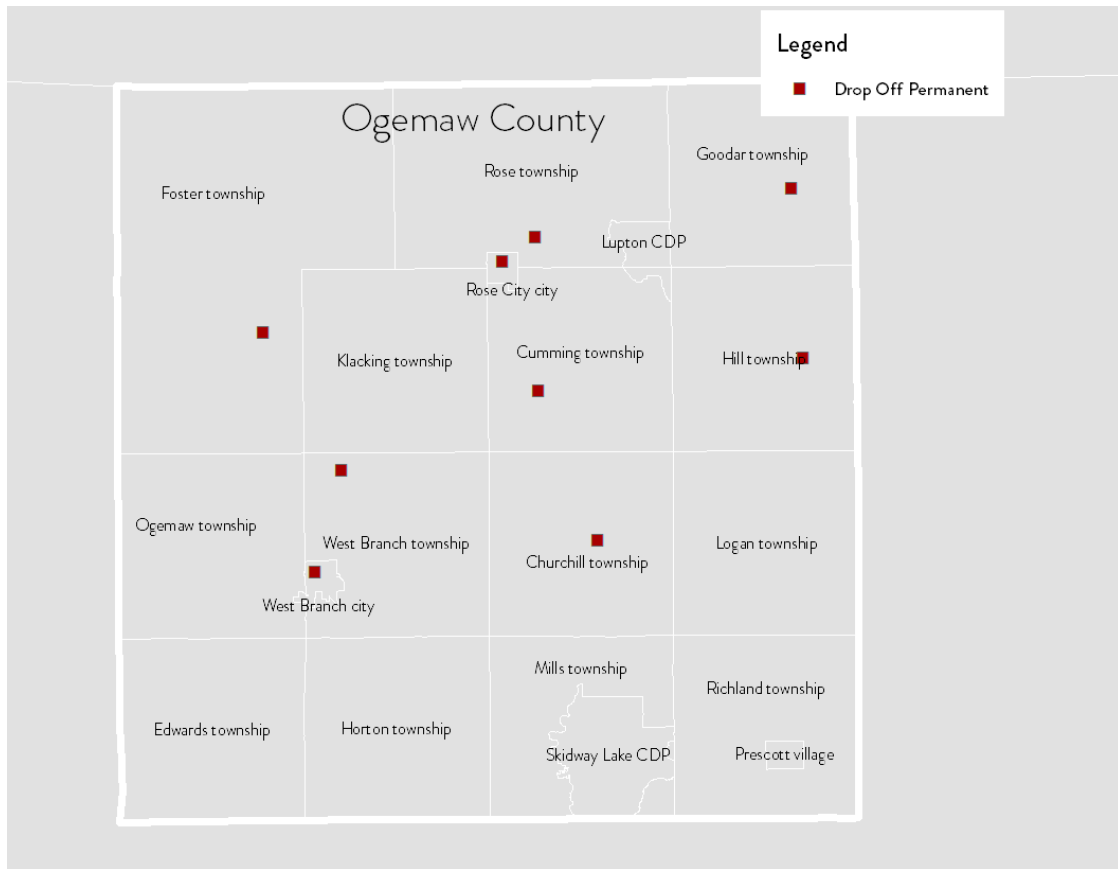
Legend

Drop Off Permanent

Ogemaw County

Rose township

Goodar township

Foster township

Lupton CDP

Rose City city

Klacking township

Cumming township

Hill township

Ogemaw township

West Branch township

Churchill township

Logan township

West Branch city

Mills township

Richland township

Edwards township

Horton township

Skidway Lake CDP

Prescott village